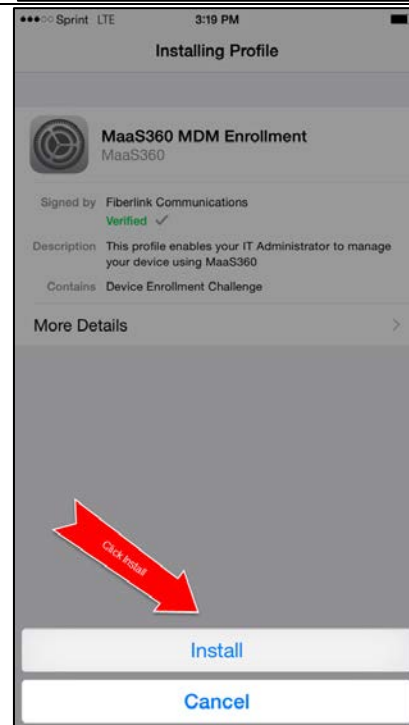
●●●○○ Sprint LTE 3:19 PM

Installing Profile

MaaS360 MDM Enrollment
MaaS360

Signed by Fiberlink Communications
Verified ✓

Description This profile enables your IT Administrator to manage your device using MaaS360

Contains Device Enrollment Challenge

More Details >

Click Install

Install

Cancel